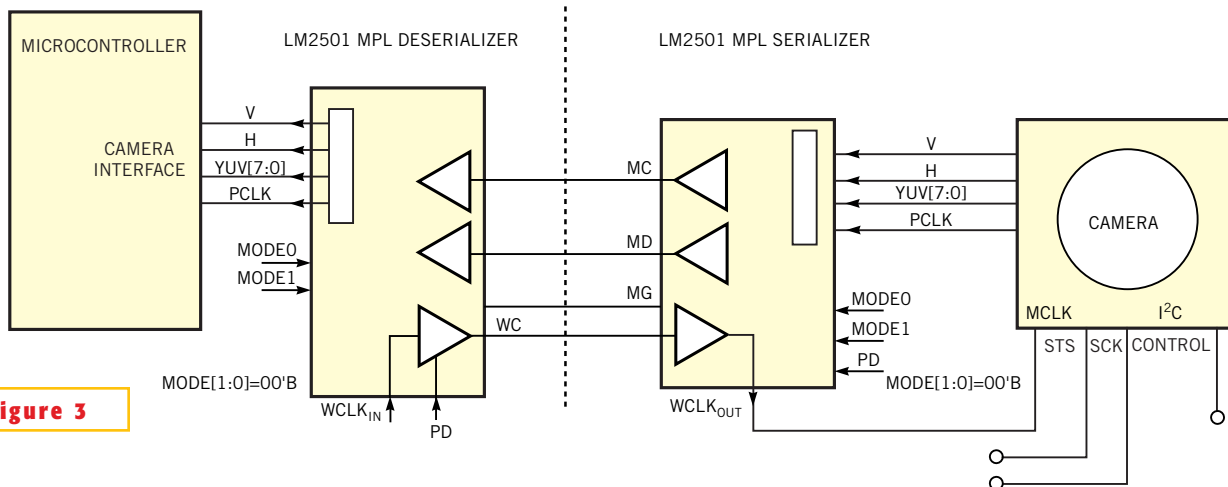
MICROCONTROLLER

LM2501 MPL DESERIALIZER

LM2501 MPL SERIALIZER

CAMERA INTERFACE

V
H
YUV[7:0]
PCLK

MODE0
MODE1

MODE[1:0]=00'B

igure 3

WCLK$_{IN}$

PD

MC
MD
MG
WC

WCLK$_{OUT}$

V
H
YUV[7:0]
PCLK

MODE0
MODE1
PD
MODE[1:0]=00'B

CAMERA

MCLK
I$^2$C
STS
SCK
CONTROL